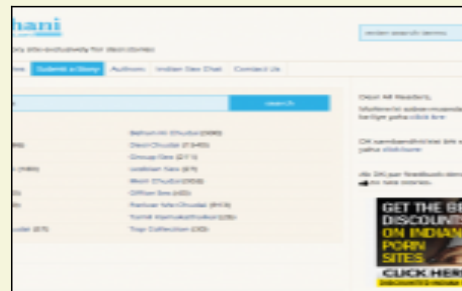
hani

ory site exclusively for desi stories

me | Submit a Story! | Authors | Indian Sex Chat | Contact Us

search

Behen Ki Chudai (1990)
Desi Chudai (13455)
Group Sex (271)
Lesbian Sex (87)
Meri Chudai (3958)
Office Sex (410)
Pariwar Me Chudai (813)
Tamil Kamukathaikal (135)
Top Collection (30)

Dear All Readers,

Website ki sabse mazedar kahaniya padhe click here

Ok samband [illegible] site par padhe click here

We ok par feedback de taki ... ko new stories.

GET THE BEST DISCOUNTS ON INDIAN PORN SITES

CLICK HERE